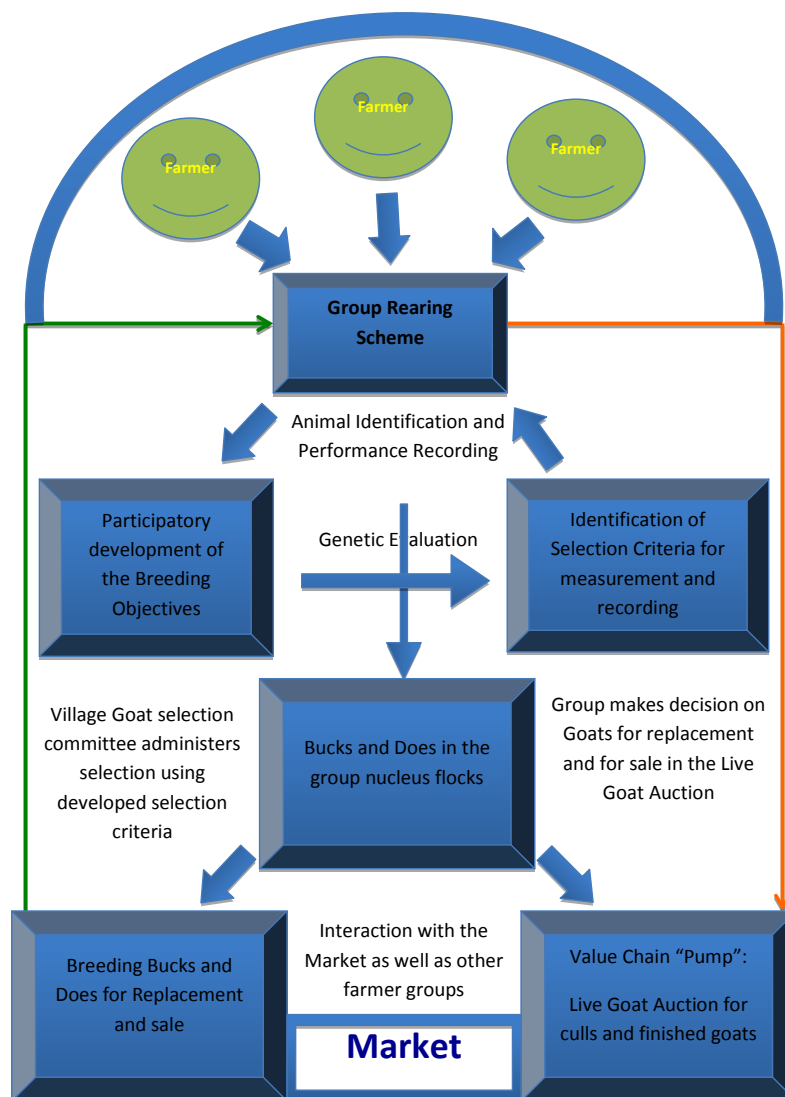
Farmer

Farmer

Farmer

Group Rearing Scheme

Animal Identification and Performance Recording

Participatory development of the Breeding Objectives

Genetic Evaluation

Identification of Selection Criteria for measurement and recording

Village Goat selection committee administers selection using developed selection criteria

Bucks and Does in the group nucleus flocks

Group makes decision on Goats for replacement and for sale in the Live Goat Auction

Breeding Bucks and Does for Replacement and sale

Interaction with the Market as well as other farmer groups

Value Chain "Pump":

Live Goat Auction for culls and finished goats

Market